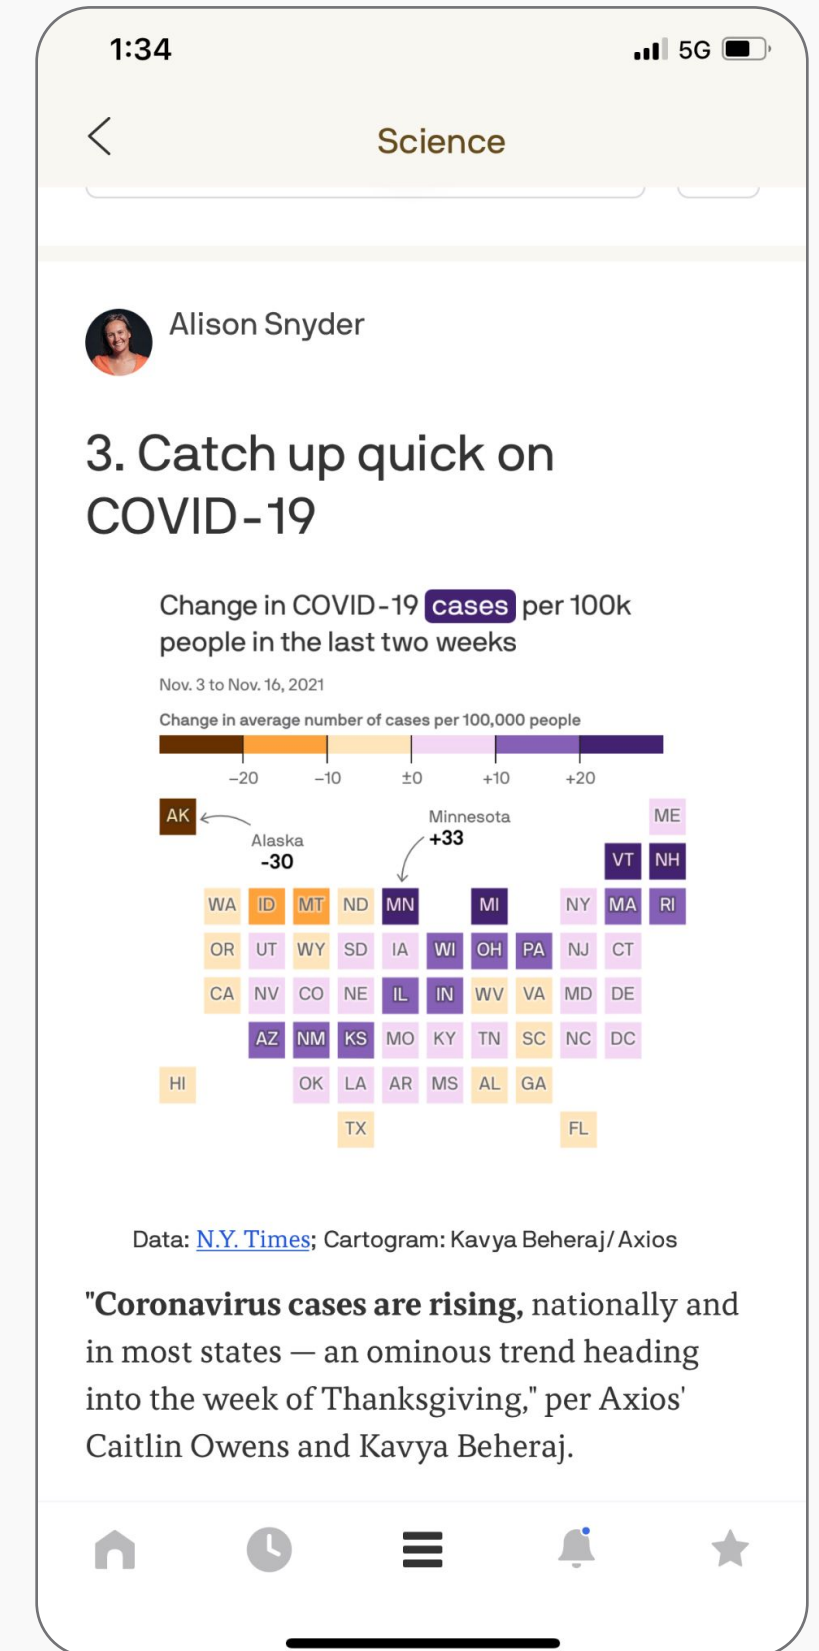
1:34

5G

Science

Alison Snyder

3. Catch up quick on COVID-19

Change in COVID-19 cases per 100k people in the last two weeks

Nov. 3 to Nov. 16, 2021

Change in average number of cases per 100,000 people

−20 −10 ±0 +10 +20

AK

Alaska
-30

Minnesota
+33

ME
VT NH
WA ID MT ND MN MI NY MA RI
OR UT WY SD IA WI OH PA NJ CT
CA NV CO NE IL IN WV VA MD DE
AZ NM KS MO KY TN SC NC DC
HI OK LA AR MS AL GA
TX FL

Data: N.Y. Times; Cartogram: Kavya Beheraj/Axios

"Coronavirus cases are rising, nationally and in most states — an ominous trend heading into the week of Thanksgiving," per Axios' Caitlin Owens and Kavya Beheraj.